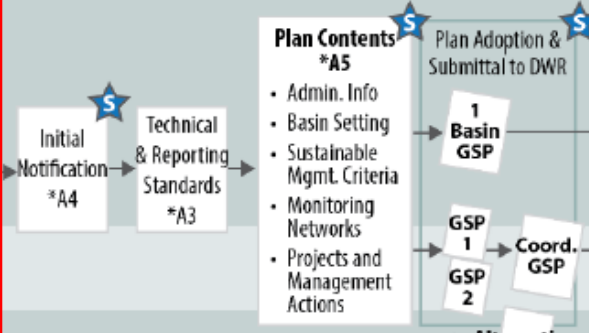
S

Initial Notification
*A4

S

Technical & Reporting Standards
*A3

S

Plan Contents
*A5

- Admin. Info
- Basin Setting
- Sustainable Mgmt. Criteria
- Monitoring Networks
- Projects and Management Actions

S

Plan Adoption & Submittal to DWR

1 Basin GSP

GSP 1

GSP 2

Coord. GSP

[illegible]